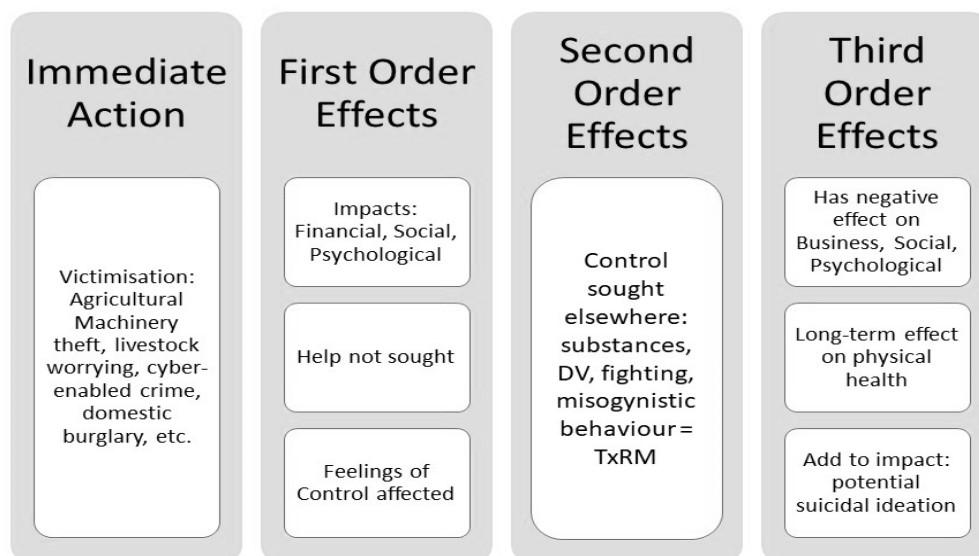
Immediate Action

Victimisation: Agricultural Machinery theft, livestock worrying, cyber-enabled crime, domestic burglary, etc.

First Order Effects

Impacts: Financial, Social, Psychological

Help not sought

Feelings of Control affected

Second Order Effects

Control sought elsewhere: substances, DV, fighting, misogynistic behaviour = TxRM

Third Order Effects

Has negative effect on Business, Social, Psychological

Long-term effect on physical health

Add to impact: potential suicidal ideation